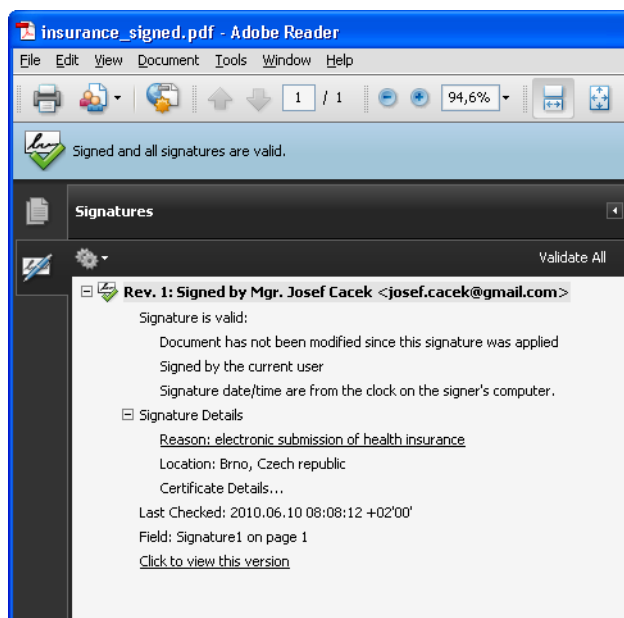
insurance_signed.pdf - Adobe Reader

File Edit View Document Tools Window Help

1 / 1 94,6%

Signed and all signatures are valid.

Signatures

Validate All

Rev. 1: Signed by Mgr. Josef Cacek <josef.cacek@gmail.com>

Signature is valid:

Document has not been modified since this signature was applied

Signed by the current user

Signature date/time are from the clock on the signer's computer.

Signature Details

Reason: electronic submission of health insurance

Location: Brno, Czech republic

Certificate Details...

Last Checked: 2010.06.10 08:08:12 +02'00'

Field: Signature1 on page 1

Click to view this version